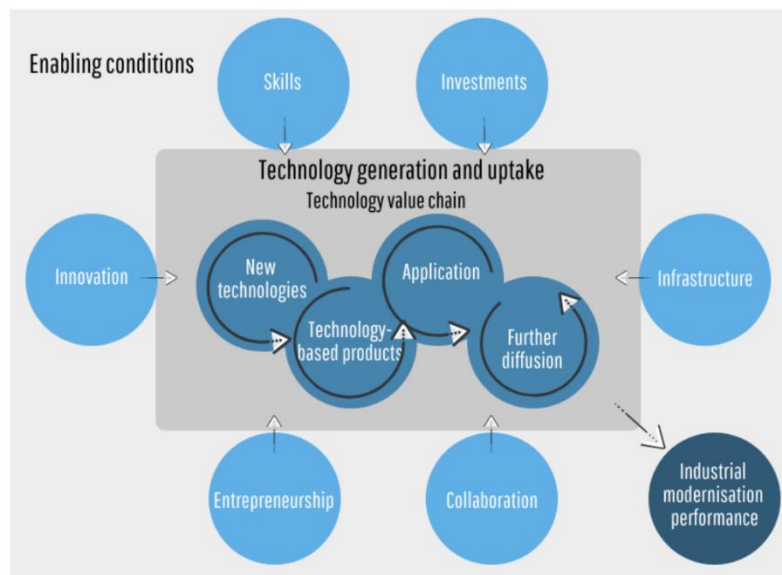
Enabling conditions

Skills

Investments

Technology generation and uptake

Technology value chain

Innovation

New technologies

Technology-based products

Application

Further diffusion

Infrastructure

Entrepreneurship

Collaboration

Industrial modernisation performance